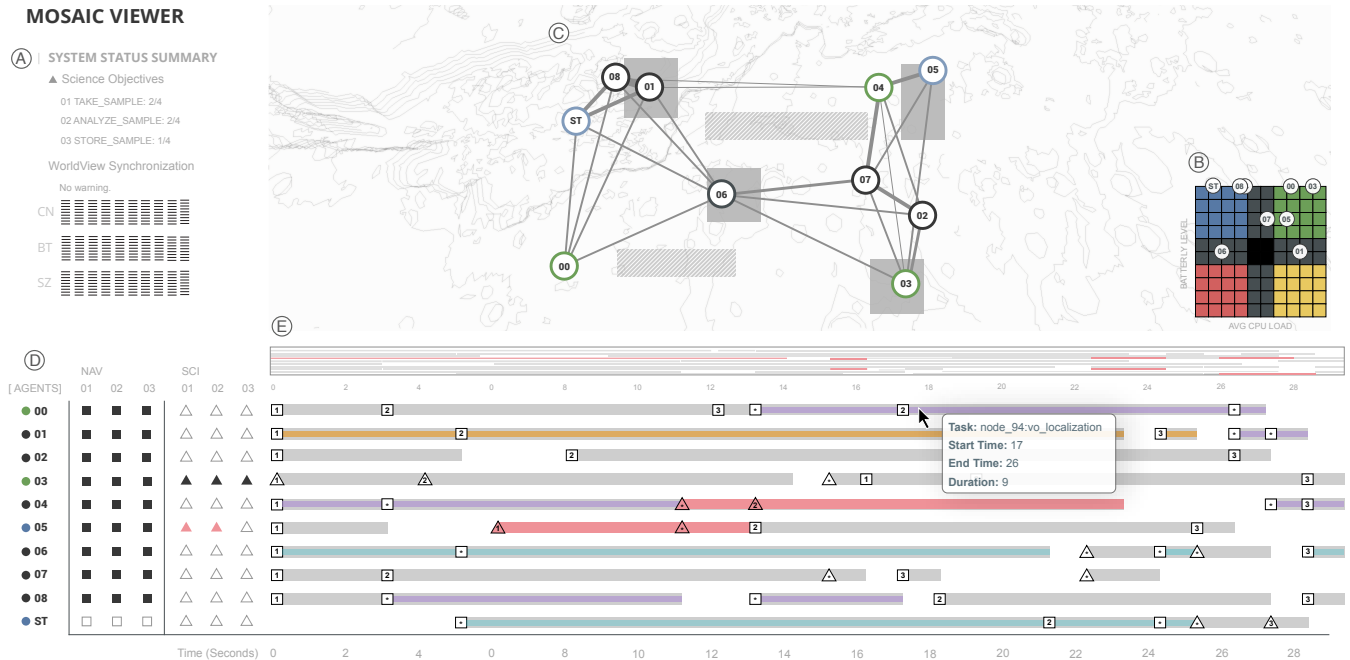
MOSAIC VIEWER

A | SYSTEM STATUS SUMMARY
▲ Science Objectives
01 TAKE_SAMPLE: 2/4
02 ANALYZE_SAMPLE: 2/4
03 STORE_SAMPLE: 1/4

WorldView Synchronization
No warning.
CN
BT
SZ

C

08 01 ST 04 05 06 07 02 00 03

B
ST 08 00 03 07 05 06 01
BATTERY LEVEL
AVG CPU LOAD

E
0 2 4 0 8 10 12 14 16 18 20 22 24 26 28

D
NAV SCI
[ AGENTS] 01 02 03 01 02 03
00
01
02
03
04
05
06
07
08
ST

Task: node_94:vo_localization
Start Time: 17
End Time: 26
Duration: 9

Time (Seconds) 0 2 4 0 8 10 12 14 16 18 20 22 24 26 28